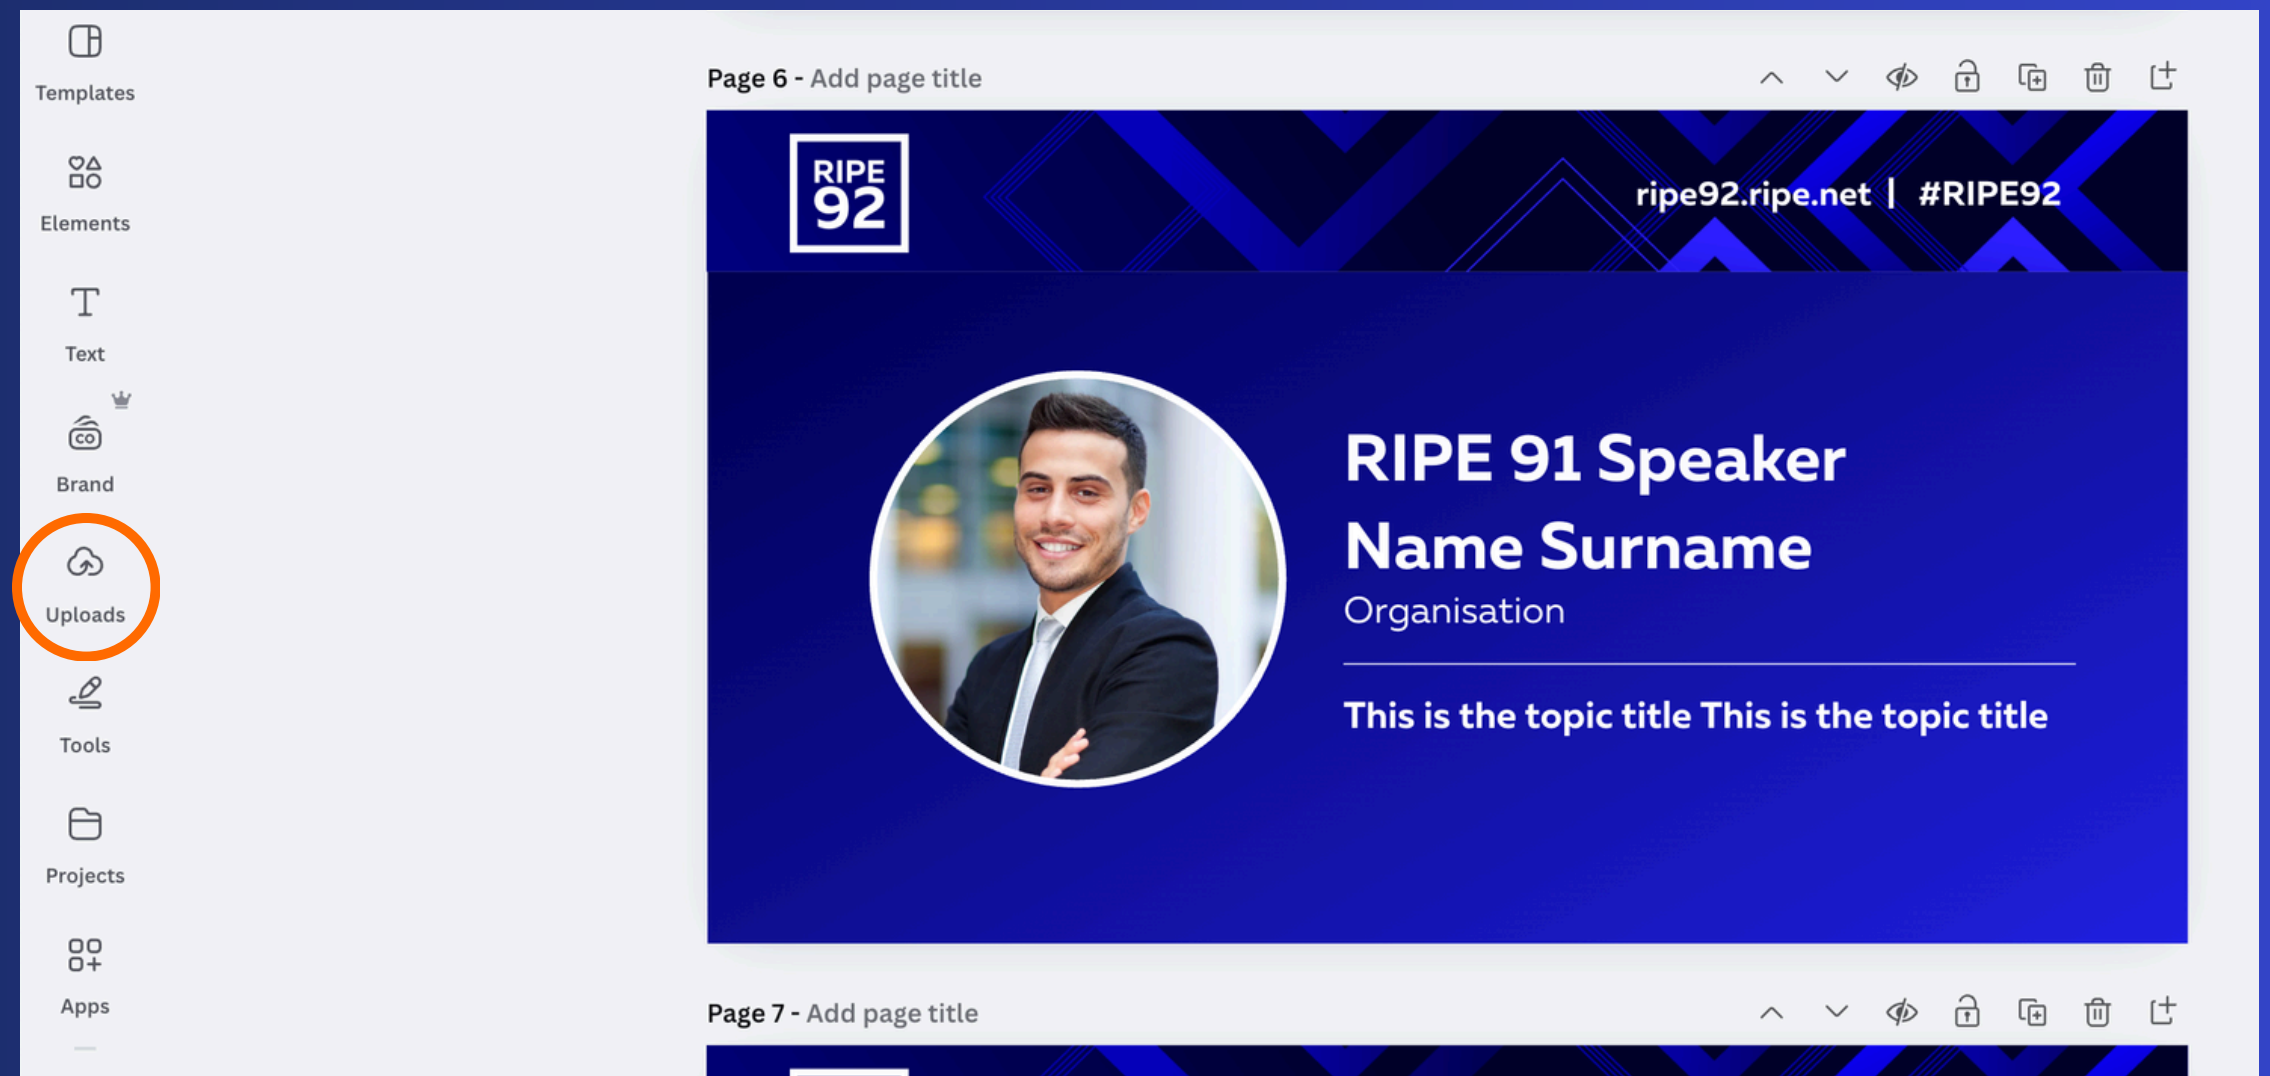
Templates

Elements

Text

Brand

Uploads

Tools

Projects

Apps

Page 6 - Add page title

RIPE 92

ripe92.ripe.net | #RIPE92

RIPE 91 Speaker
Name Surname
Organisation

This is the topic title This is the topic title

Page 7 - Add page title